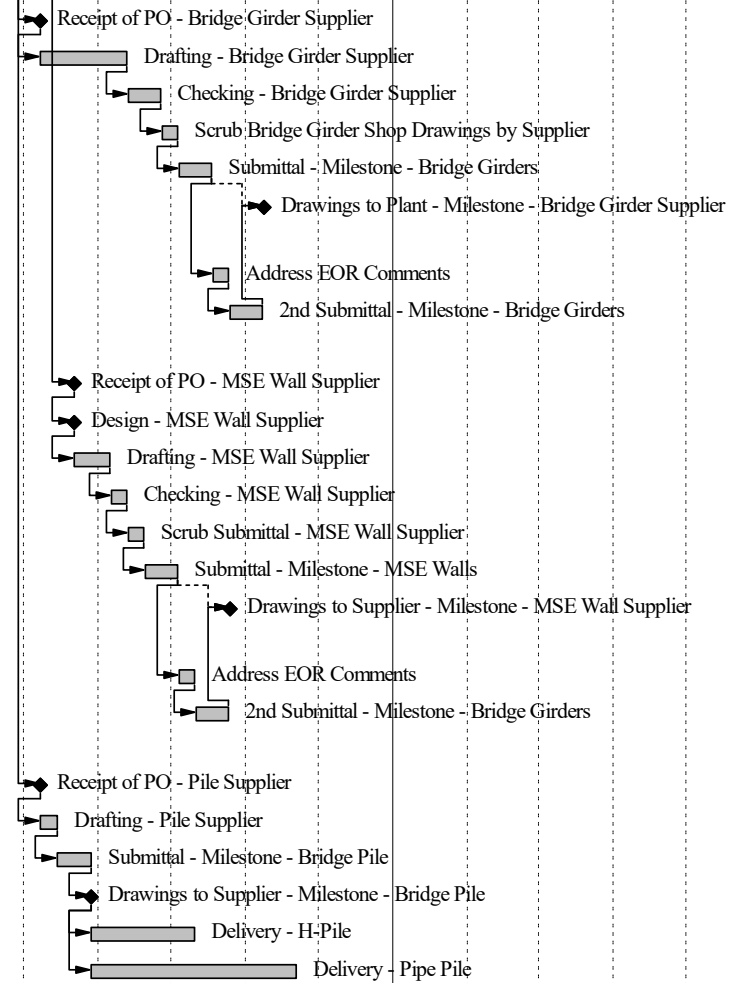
Receipt of PO - Bridge Girder Supplier
Drafting - Bridge Girder Supplier
Checking - Bridge Girder Supplier
Scrub Bridge Girder Shop Drawings by Supplier
Submittal - Milestone - Bridge Girders
Drawings to Plant - Milestone - Bridge Girder Supplier
Address EOR Comments
2nd Submittal - Milestone - Bridge Girders
Receipt of PO - MSE Wall Supplier
Design - MSE Wall Supplier
Drafting - MSE Wall Supplier
Checking - MSE Wall Supplier
Scrub Submittal - MSE Wall Supplier
Submittal - Milestone - MSE Walls
Drawings to Supplier - Milestone - MSE Wall Supplier
Address EOR Comments
2nd Submittal - Milestone - Bridge Girders
Receipt of PO - Pile Supplier
Drafting - Pile Supplier
Submittal - Milestone - Bridge Pile
Drawings to Supplier - Milestone - Bridge Pile
Delivery - H-Pile
Delivery - Pipe Pile